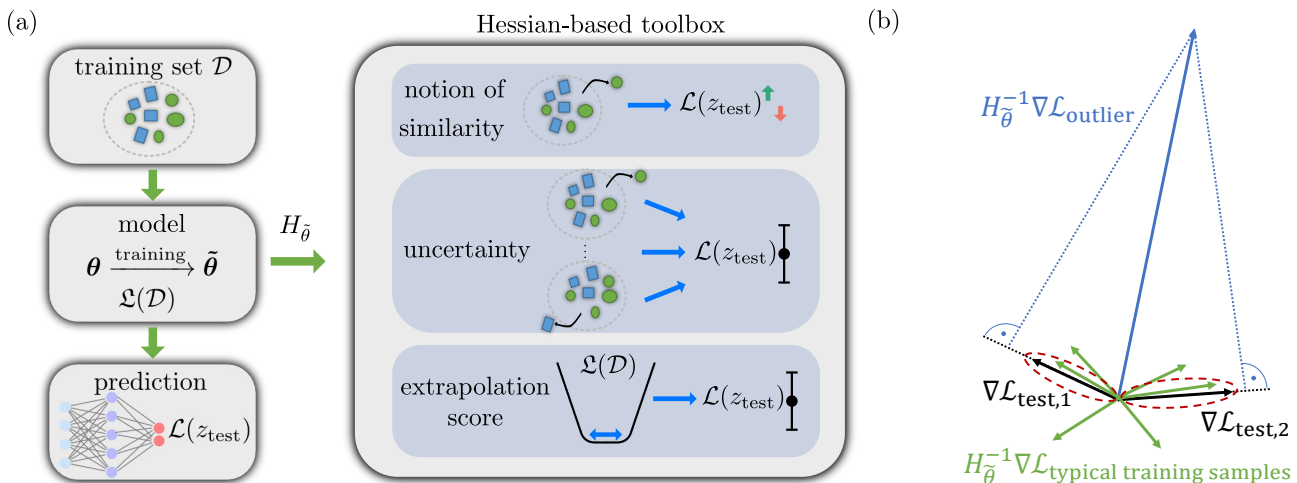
(a)

training set $\mathcal{D}$

model

$\boldsymbol{\theta} \xrightarrow{\text{training}} \tilde{\boldsymbol{\theta}}$

$\mathfrak{L}(\mathcal{D})$

prediction

$\mathcal{L}(z_{\text{test}})$

$H_{\tilde{\theta}}$

Hessian-based toolbox

notion of similarity

$\mathcal{L}(z_{\text{test}})$

uncertainty

$\mathcal{L}(z_{\text{test}})$

$\mathfrak{L}(\mathcal{D})$

extrapolation score

$\mathcal{L}(z_{\text{test}})$

(b)

$H_{\tilde{\theta}}^{-1}\nabla\mathcal{L}_{\text{outlier}}$

$\nabla\mathcal{L}_{\text{test,1}}$

$\nabla\mathcal{L}_{\text{test,2}}$

$H_{\tilde{\theta}}^{-1}\nabla\mathcal{L}_{\text{typical training samples}}$